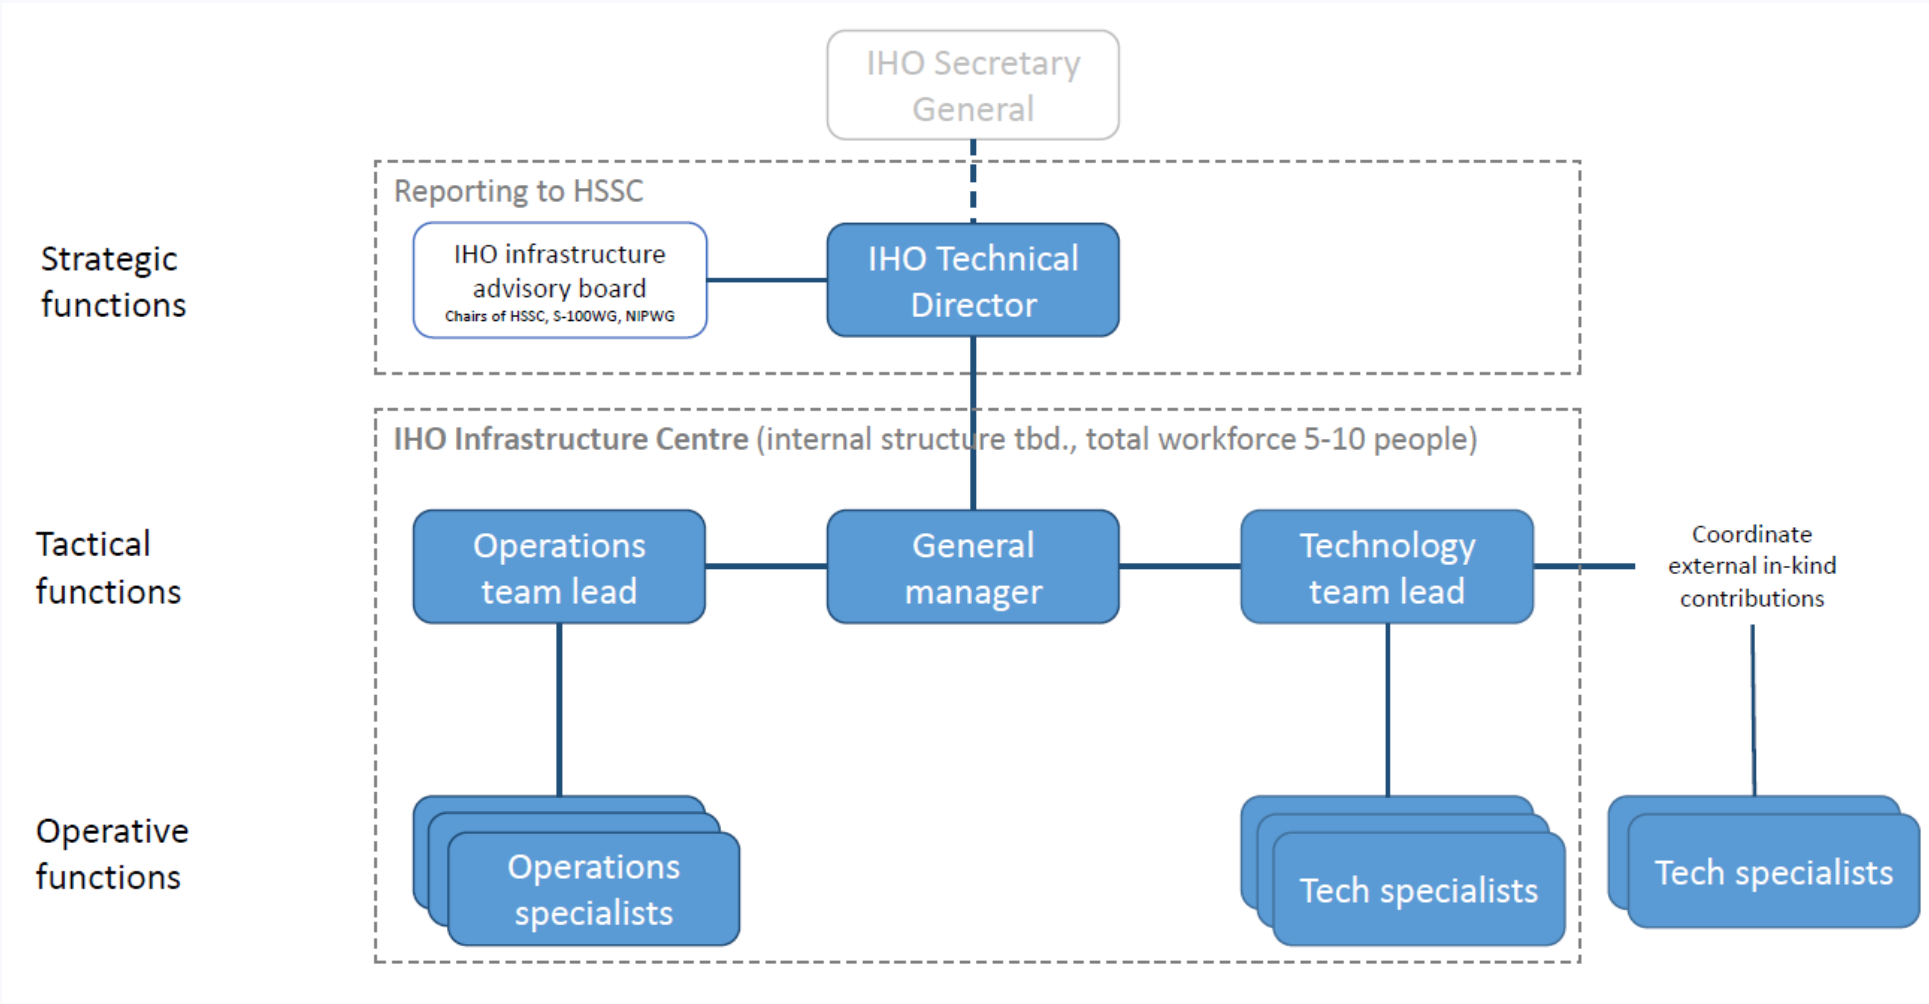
IHO Secretary General

Reporting to HSSC

Strategic functions

IHO infrastructure advisory board
Chairs of HSSC, S-100WG, NIPWG

IHO Technical Director

IHO Infrastructure Centre (internal structure tbd., total workforce 5-10 people)

Tactical functions

Operations team lead

General manager

Technology team lead

Coordinate external in-kind contributions

Operative functions

Operations specialists

Tech specialists

Tech specialists